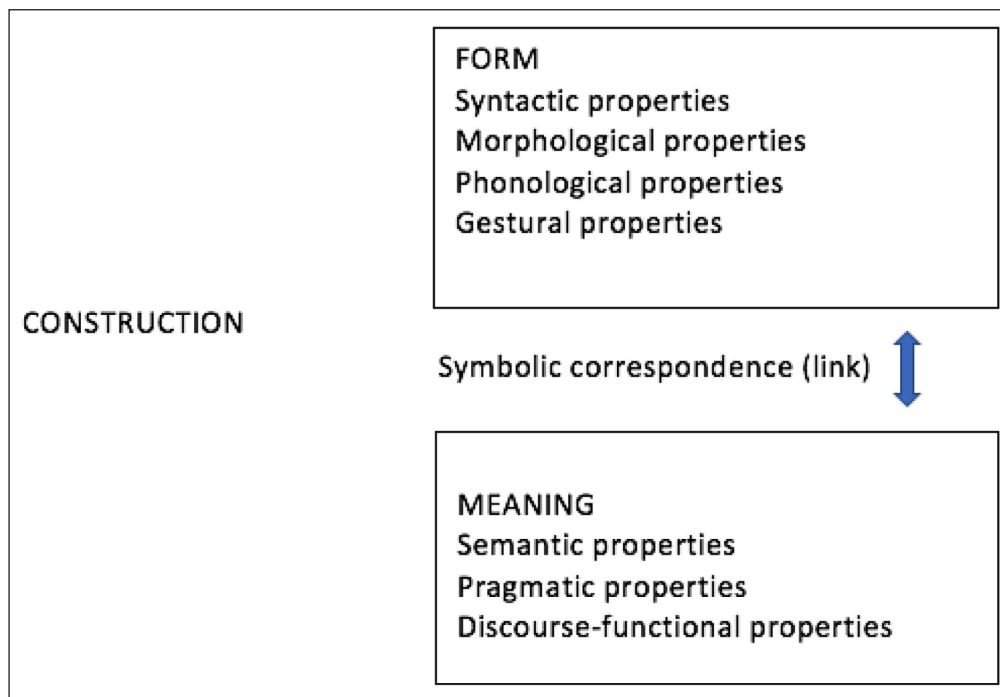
CONSTRUCTION

FORM
Syntactic properties
Morphological properties
Phonological properties
Gestural properties

Symbolic correspondence (link)

MEANING
Semantic properties
Pragmatic properties
Discourse-functional properties